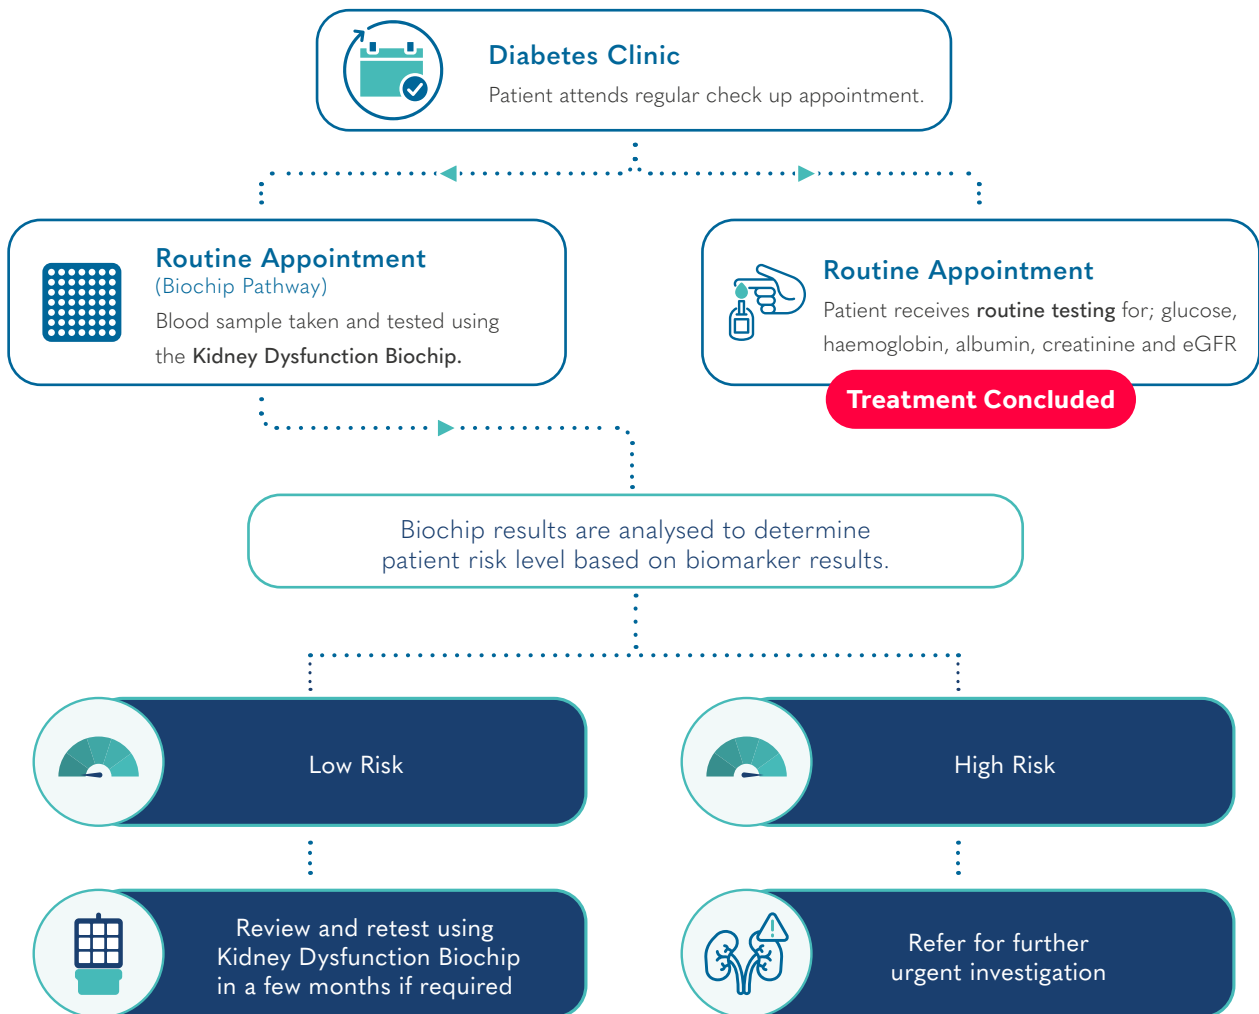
Diabetes Clinic
Patient attends regular check up appointment.

Routine Appointment
(Biochip Pathway)
Blood sample taken and tested using the Kidney Dysfunction Biochip.

Routine Appointment
Patient receives routine testing for; glucose, haemoglobin, albumin, creatinine and eGFR

Treatment Concluded

Biochip results are analysed to determine patient risk level based on biomarker results.

Low Risk

High Risk

Review and retest using Kidney Dysfunction Biochip in a few months if required

Refer for further urgent investigation